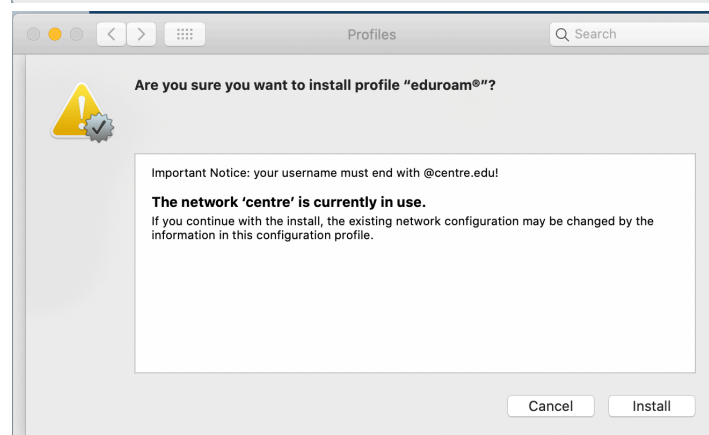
Profiles

Search

Are you sure you want to install profile "eduroam®"?

Important Notice: your username must end with @centre.edu!

The network 'centre' is currently in use.

If you continue with the install, the existing network configuration may be changed by the information in this configuration profile.

Cancel

Install